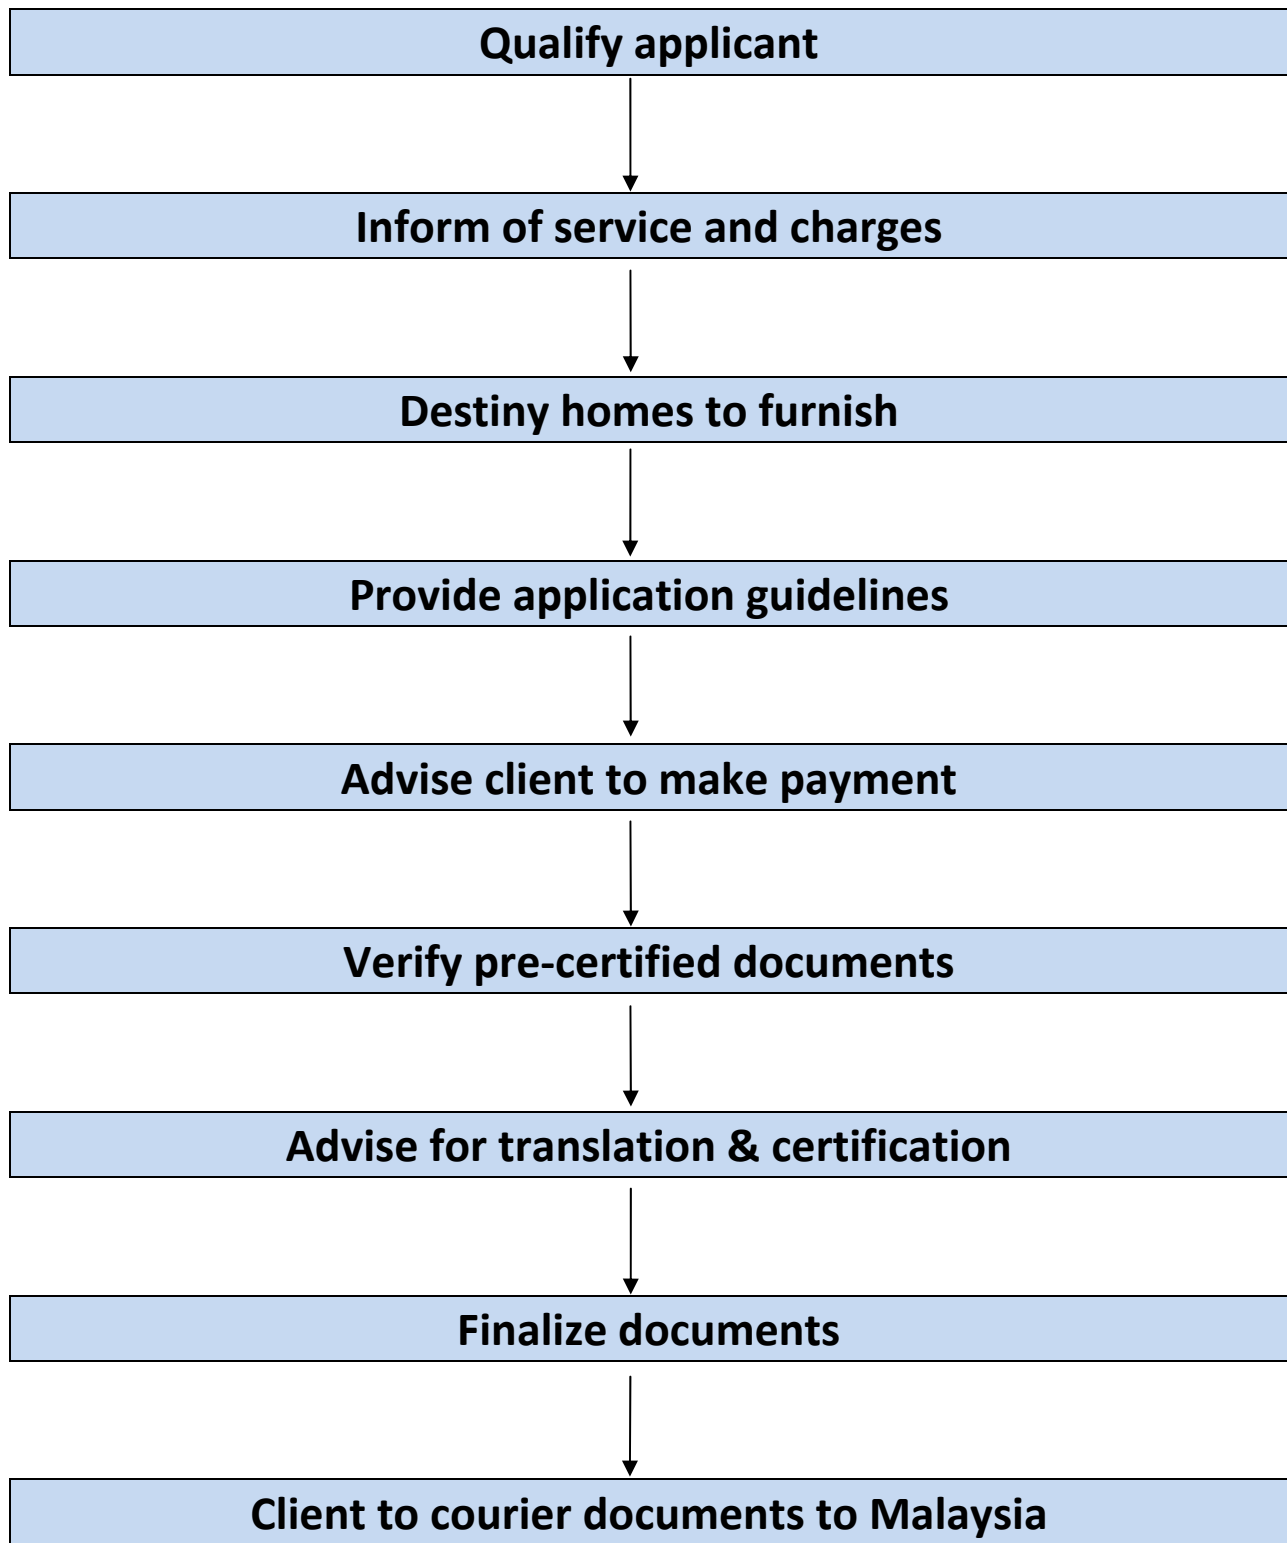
Qualify applicant

Inform of service and charges

Destiny homes to furnish

Provide application guidelines

Advise client to make payment

Verify pre-certified documents

Advise for translation & certification

Finalize documents

Client to courier documents to Malaysia